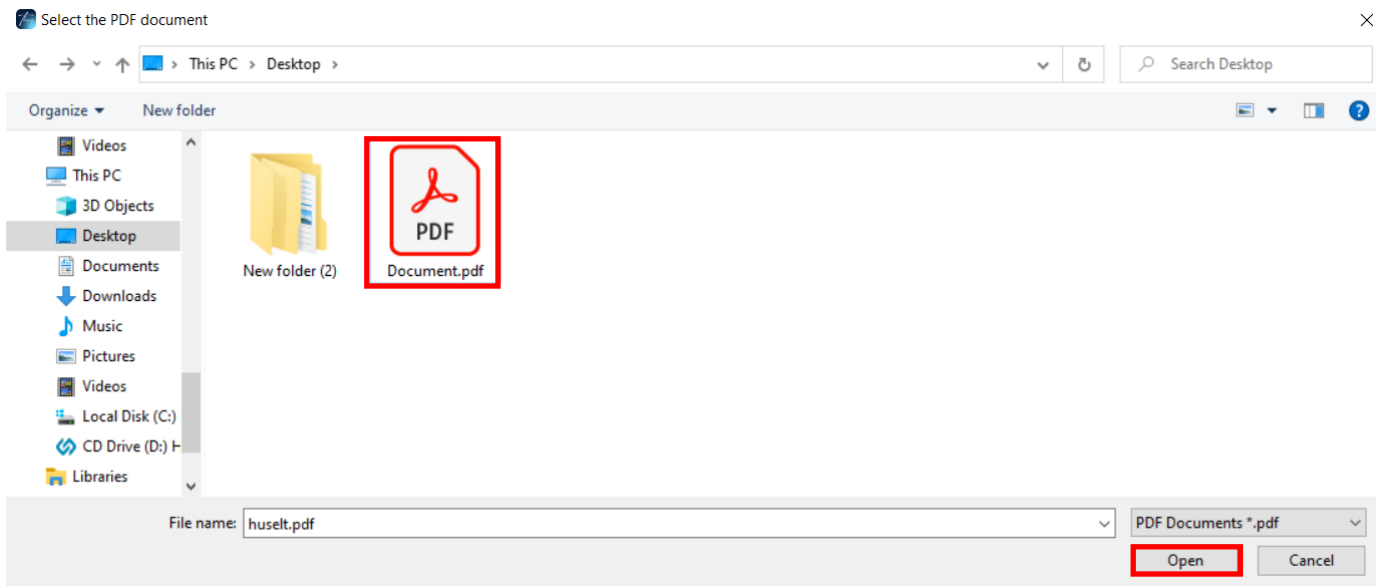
Select the PDF document

This PC > Desktop >

Search Desktop

Organize ▾ New folder

Videos
This PC
3D Objects
Desktop
Documents
Downloads
Music
Pictures
Videos
Local Disk (C:)
CD Drive (D:) H
Libraries

New folder (2)

PDF
Document.pdf

File name: huselt.pdf

PDF Documents *.pdf

Open
Cancel